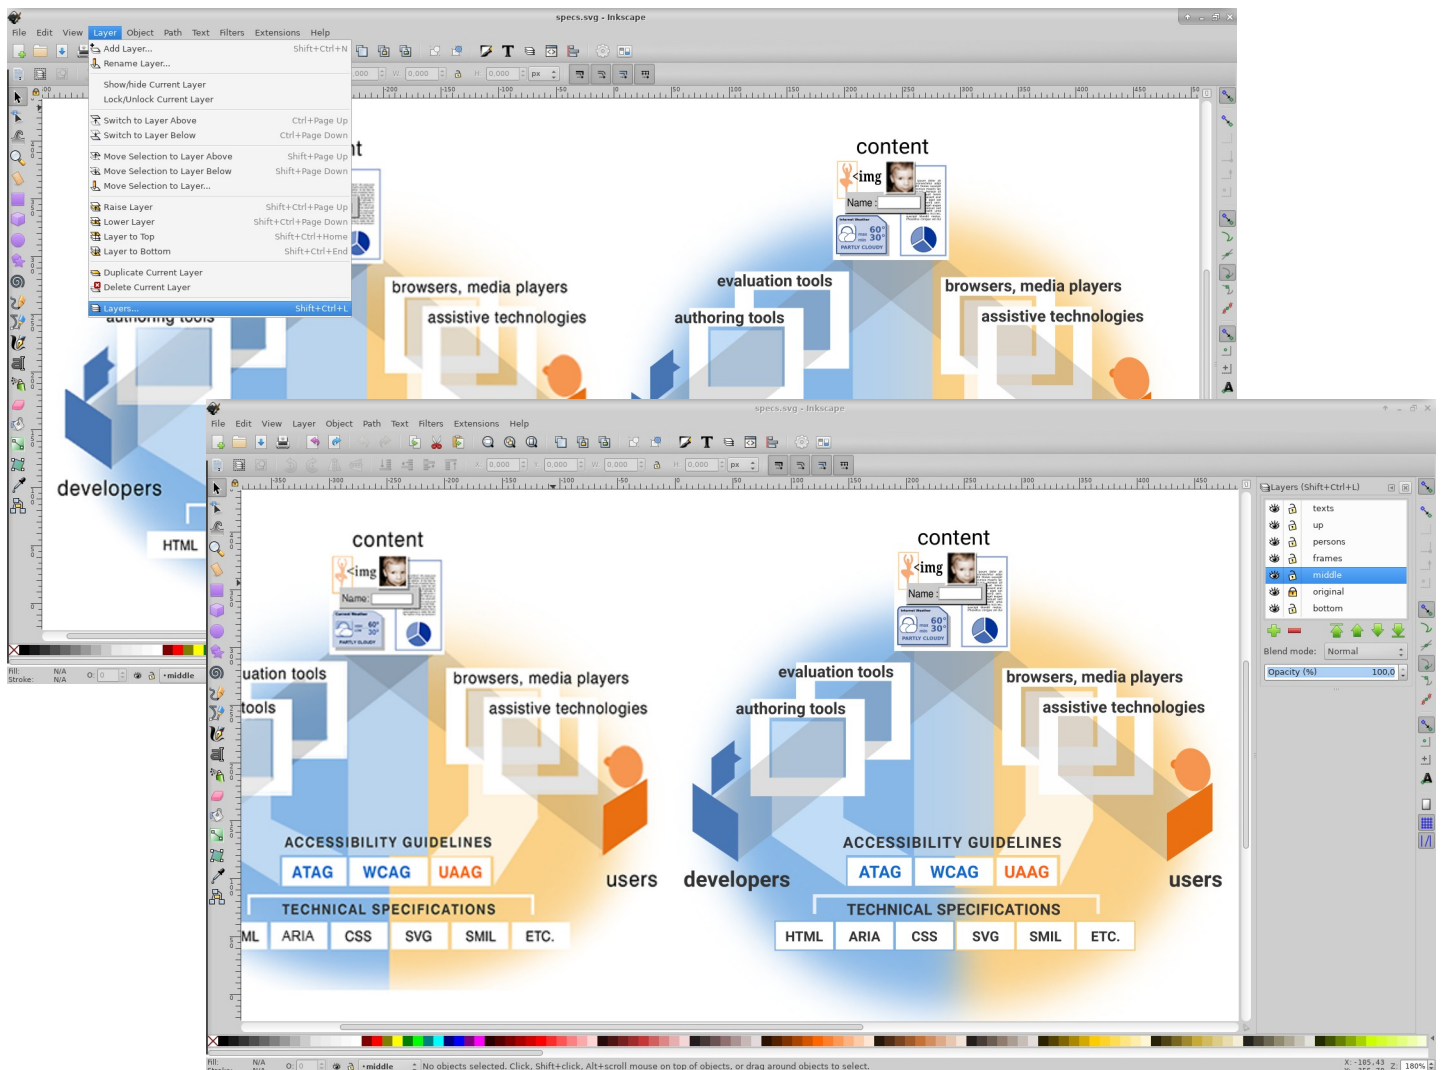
specs.svg - Inkscape

File Edit View Layer Object Path Text Filters Extensions Help

Add Layer... Shift+Ctrl+N
Rename Layer...
Show/hide Current Layer
Lock/Unlock Current Layer
Switch to Layer Above Ctrl+Page Up
Switch to Layer Below Ctrl+Page Down
Move Selection to Layer Above Shift+Page Up
Move Selection to Layer Below Shift+Page Down
Move Selection to Layer...
Raise Layer Shift+Ctrl+Page Up
Lower Layer Shift+Ctrl+Page Down
Layer to Top Shift+Ctrl+Home
Layer to Bottom Shift+Ctrl+End
Duplicate Current Layer
Delete Current Layer
Layers... Shift+Ctrl+L

content
<img
Name :
evaluation tools
authoring tools
browsers, media players
assistive technologies
developers
HTML

Fill: N/A
Stroke: N/A
•middle

specs.svg - Inkscape

File Edit View Layer Object Path Text Filters Extensions Help

Layers (Shift+Ctrl+L)
texts
up
persons
frames
middle
original
bottom
Blend mode: Normal
Opacity (%) 100.0

content
<img
Name :
uation tools
tools
browsers, media players
assistive technologies
ACCESSIBILITY GUIDELINES
ATAG WCAG UAAG
users
TECHNICAL SPECIFICATIONS
ML ARIA CSS SVG SMIL ETC.

content
<img
Name :
evaluation tools
authoring tools
browsers, media players
assistive technologies
developers
ACCESSIBILITY GUIDELINES
ATAG WCAG UAAG
users
TECHNICAL SPECIFICATIONS
HTML ARIA CSS SVG SMIL ETC.

Fill: N/A
Stroke: N/A
•middle
No objects selected. Click, Shift+click, Alt+scroll mouse on top of objects, or drag around objects to select.
X: -105.43
Z: 180%